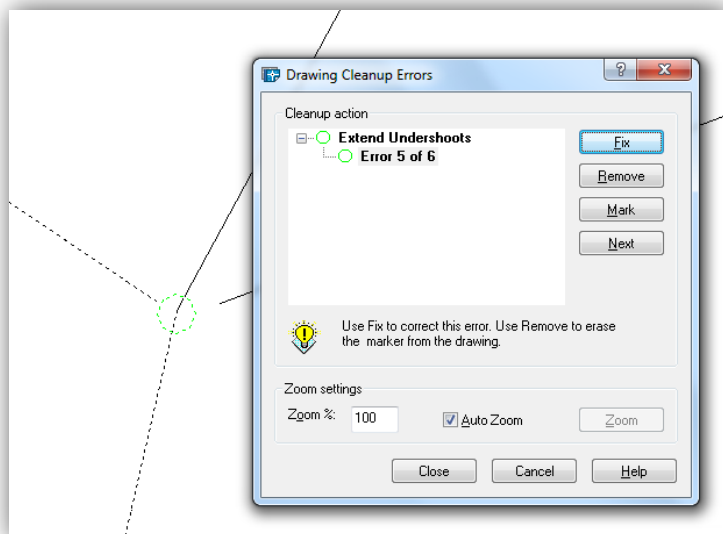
Drawing Cleanup Errors

?

Cleanup action

Extend Undershoots

Error 5 of 6

Fix

Remove

Mark

Next

Use Fix to correct this error. Use Remove to erase the marker from the drawing.

Zoom settings

Zoom %:

100

Auto Zoom

Zoom

Close

Cancel

Help